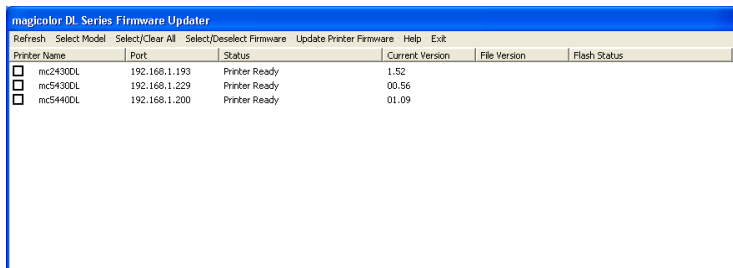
magicolor DL Series Firmware Updater

Refresh Select Model Select/Clear All Select/Deselect Firmware Update Printer Firmware Help Exit

| Printer Name | Port | Status | Current Version | File Version | Flash Status |
|---|---|---|---|---|---|
| mc2430DL | 192.168.1.193 | Printer Ready | 1.52 | | |
| mc5430DL | 192.168.1.229 | Printer Ready | 00.56 | | |
| mc5440DL | 192.168.1.200 | Printer Ready | 01.09 | | |